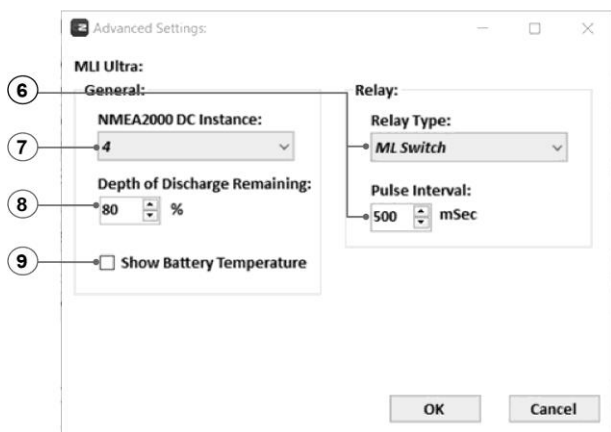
Advanced Settings:

MLI Ultra:

6

General:

NMEA2000 DC Instance:

7

4

Depth of Discharge Remaining:

8

80 %

9

Show Battery Temperature

Relay:

Relay Type:

ML Switch

Pulse Interval:

500 mSec

OK

Cancel